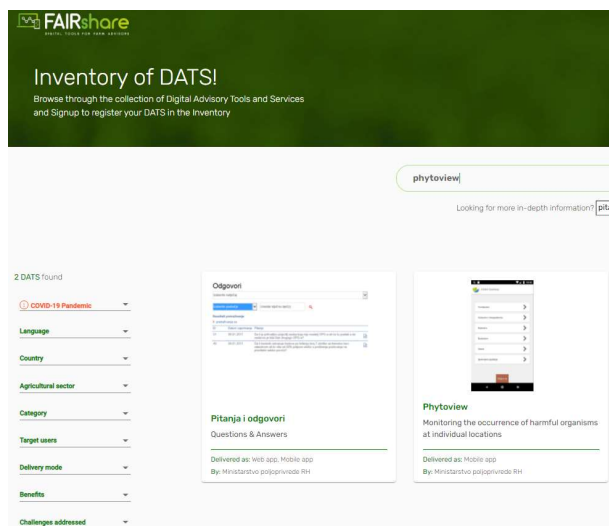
FAIRshare
DIGITAL TOOLS FOR FARM ADVISORS

Inventory of DATS!

Browse through the collection of Digital Advisory Tools and Services and Signup to register your DATS in the Inventory

phytoview

Looking for more in-depth information? pit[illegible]

2 DATS found

COVID-19 Pandemic

Language

Country

Agricultural sector

Category

Target users

Delivery mode

Benefits

Challenges addressed

Odgovori

Pitanja i odgovori

Questions & Answers

Delivered as: Web app, Mobile app

By: Ministarstvo poljoprivrede RH

Phytoview

Monitoring the occurrence of harmful organisms at individual locations

Delivered as: Mobile app

By: Ministarstvo poljoprivrede RH